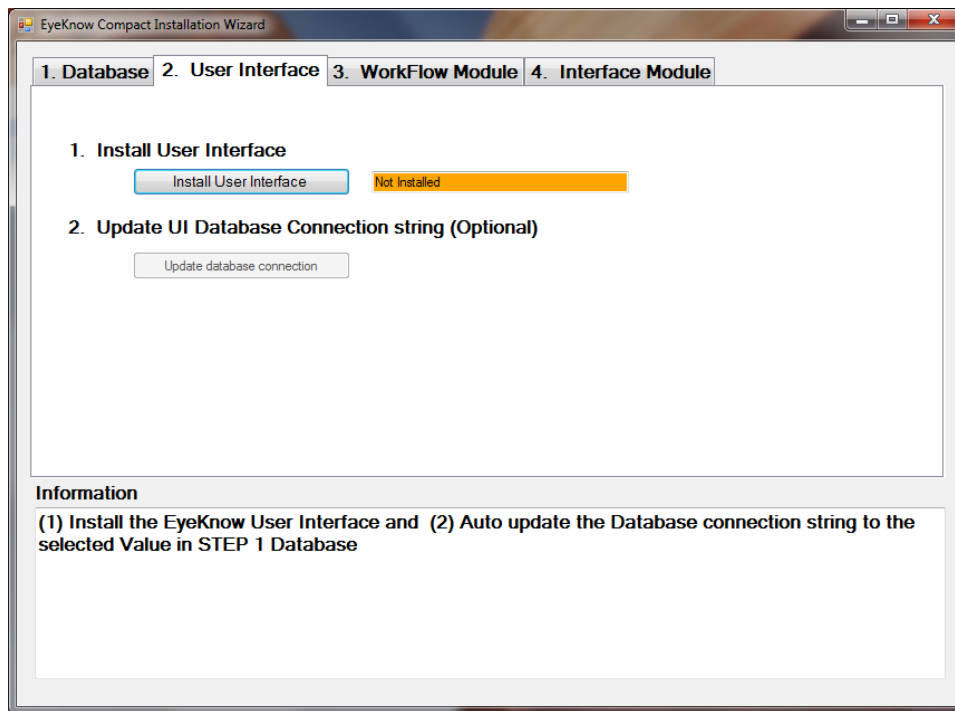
EyeKnow Compact Installation Wizard

1. Database | 2. User Interface | 3. WorkFlow Module | 4. Interface Module

1. Install User Interface

Install User Interface

Not Installed

2. Update UI Database Connection string (Optional)

Update database connection

Information

(1) Install the EyeKnow User Interface and (2) Auto update the Database connection string to the selected Value in STEP 1 Database